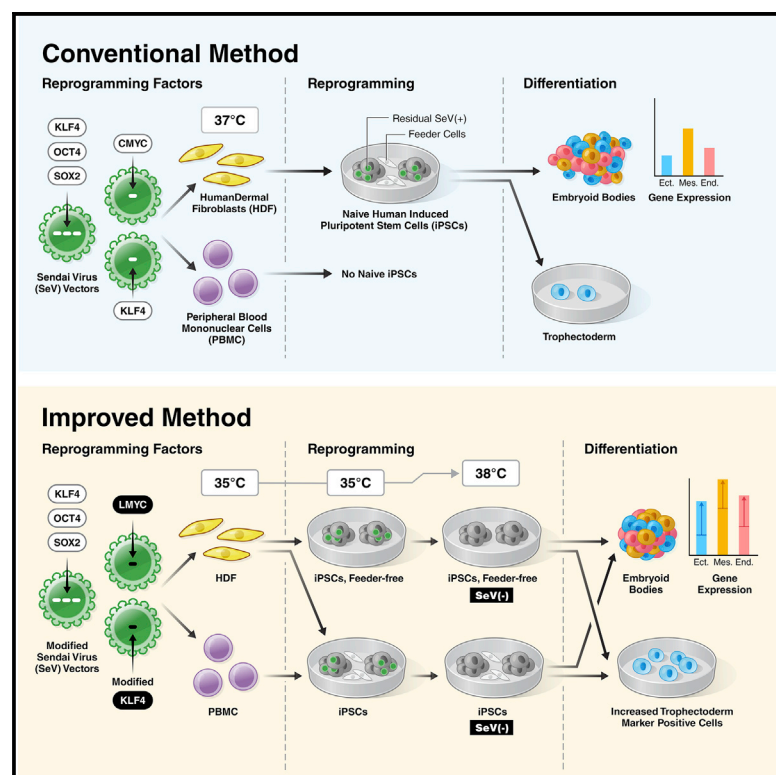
Conventional Method

Reprogramming Factors

KLF4
OCT4
SOX2

CMYC

Sendai Virus (SeV) Vectors

KLF4

37°C

HumanDermal Fibroblasts (HDF)

Peripheral Blood Mononuclear Cells (PBMC)

Reprogramming

Residual SeV(+)
Feeder Cells

Naive Human Induced Pluripotent Stem Cells (iPSCs)

No Naive iPSCs

Differentiation

Embryoid Bodies

Ect. Mes. End.
Gene Expression

Trophectoderm

Improved Method

Reprogramming Factors

KLF4
OCT4
SOX2

LMYC

Modified Sendai Virus (SeV) Vectors

Modified
KLF4

35°C

HDF

PBMC

Reprogramming

35°C

38°C

iPSCs, Feeder-free

iPSCs, Feeder-free
SeV(-)

iPSCs

iPSCs
SeV(-)

Differentiation

Embryoid Bodies

Ect. Mes. End.
Gene Expression

Increased Trophectoderm Marker Positive Cells